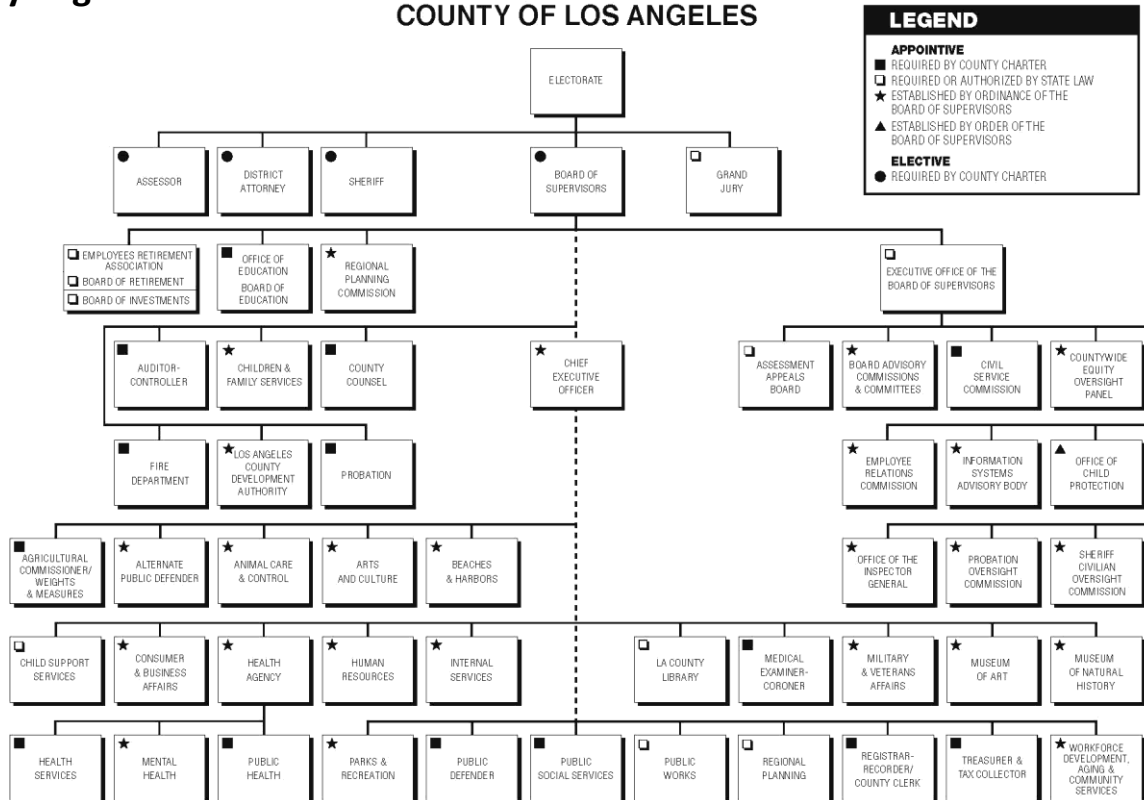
COUNTY OF LOS ANGELES

LEGEND
APPOINTIVE
■ REQUIRED BY COUNTY CHARTER
□ REQUIRED OR AUTHORIZED BY STATE LAW
★ ESTABLISHED BY ORDINANCE OF THE BOARD OF SUPERVISORS
▲ ESTABLISHED BY ORDER OF THE BOARD OF SUPERVISORS
ELECTIVE
● REQUIRED BY COUNTY CHARTER

ELECTORATE

ASSESSOR
DISTRICT ATTORNEY
SHERIFF
BOARD OF SUPERVISORS
GRAND JURY

EMPLOYEES RETIREMENT ASSOCIATION
BOARD OF RETIREMENT
BOARD OF INVESTMENTS
OFFICE OF EDUCATION BOARD OF EDUCATION
REGIONAL PLANNING COMMISSION
EXECUTIVE OFFICE OF THE BOARD OF SUPERVISORS

AUDITOR-CONTROLLER
CHILDREN & FAMILY SERVICES
COUNTY COUNSEL
CHIEF EXECUTIVE OFFICER
ASSESSMENT APPEALS BOARD
BOARD ADVISORY COMMISSIONS & COMMITTEES
CIVIL SERVICE COMMISSION
COUNTYWIDE EQUITY OVERSIGHT PANEL

FIRE DEPARTMENT
LOS ANGELES COUNTY DEVELOPMENT AUTHORITY
PROBATION
EMPLOYEE RELATIONS COMMISSION
INFORMATION SYSTEMS ADVISORY BODY
OFFICE OF CHILD PROTECTION

AGRICULTURAL COMMISSIONER/ WEIGHTS & MEASURES
ALTERNATE PUBLIC DEFENDER
ANIMAL CARE & CONTROL
ARTS AND CULTURE
BEACHES & HARBORS
OFFICE OF THE INSPECTOR GENERAL
PROBATION OVERSIGHT COMMISSION
SHERIFF CIVILIAN OVERSIGHT COMMISSION

CHILD SUPPORT SERVICES
CONSUMER & BUSINESS AFFAIRS
HEALTH AGENCY
HUMAN RESOURCES
INTERNAL SERVICES
LA COUNTY LIBRARY
MEDICAL EXAMINER-CORONER
MILITARY & VETERANS AFFAIRS
MUSEUM OF ART
MUSEUM OF NATURAL HISTORY

HEALTH SERVICES
MENTAL HEALTH
PUBLIC HEALTH
PARKS & RECREATION
PUBLIC DEFENDER
PUBLIC SOCIAL SERVICES
PUBLIC WORKS
REGIONAL PLANNING
REGISTRAR-RECORDER/ COUNTY CLERK
TREASURER & TAX COLLECTOR
WORKFORCE DEVELOPMENT, AGING & COMMUNITY SERVICES